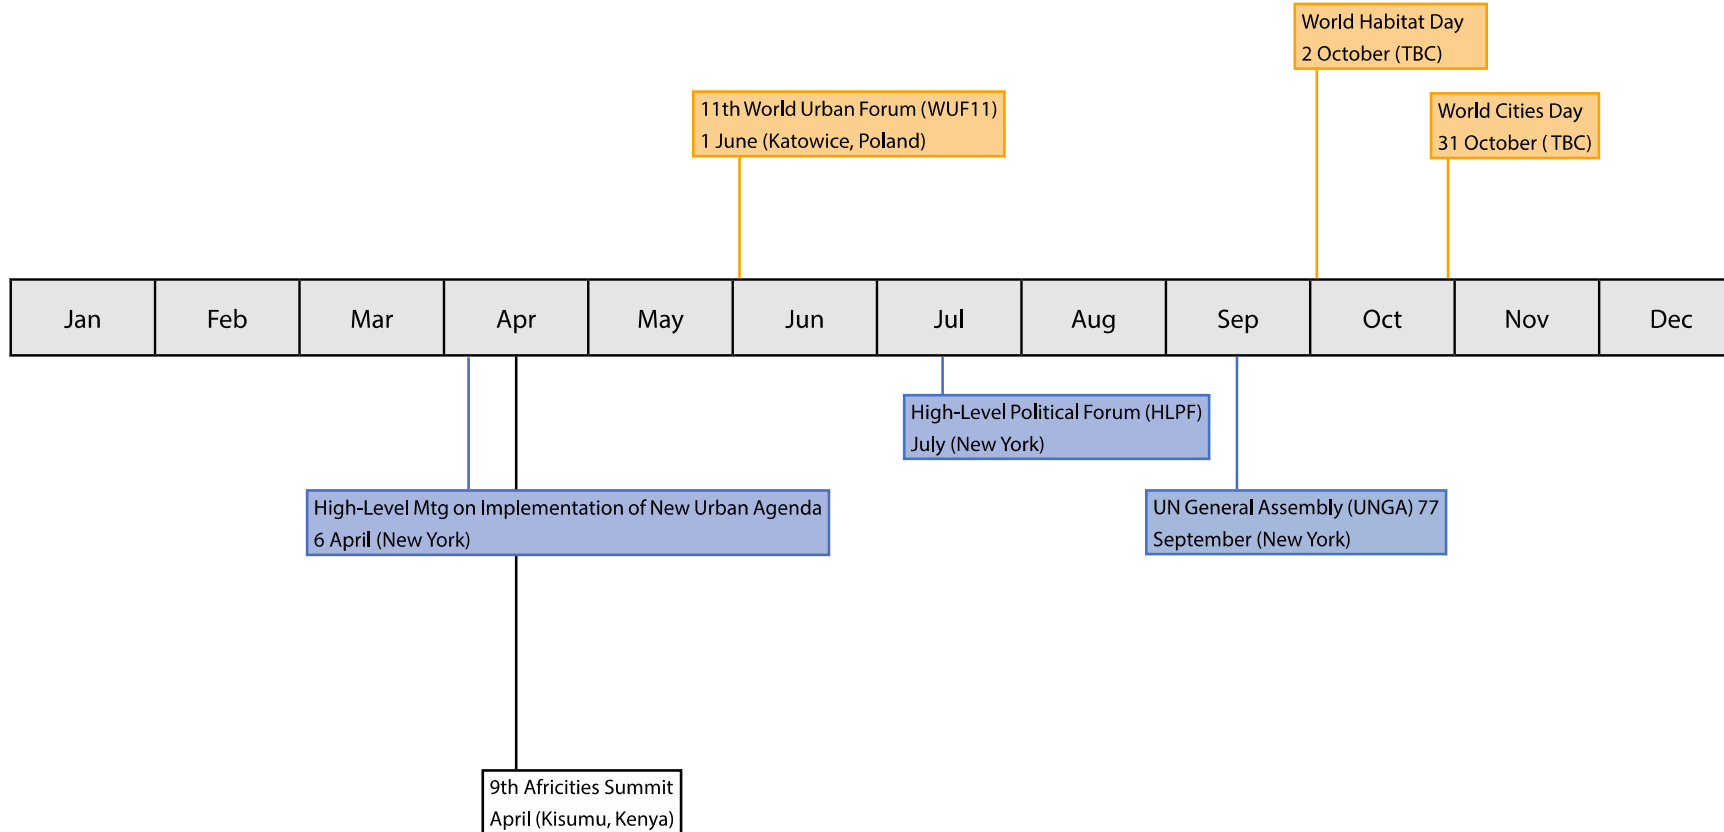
World Habitat Day
2 October (TBC)

11th World Urban Forum (WUF11)
1 June (Katowice, Poland)

World Cities Day
31 October ( TBC)

| Jan | Feb | Mar | Apr | May | Jun | Jul | Aug | Sep | Oct | Nov | Dec |
|---|---|---|---|---|---|---|---|---|---|---|---|

High-Level Political Forum (HLPF)
July (New York)

High-Level Mtg on Implementation of New Urban Agenda
6 April (New York)

UN General Assembly (UNGA) 77
September (New York)

9th Africities Summit
April (Kisumu, Kenya)